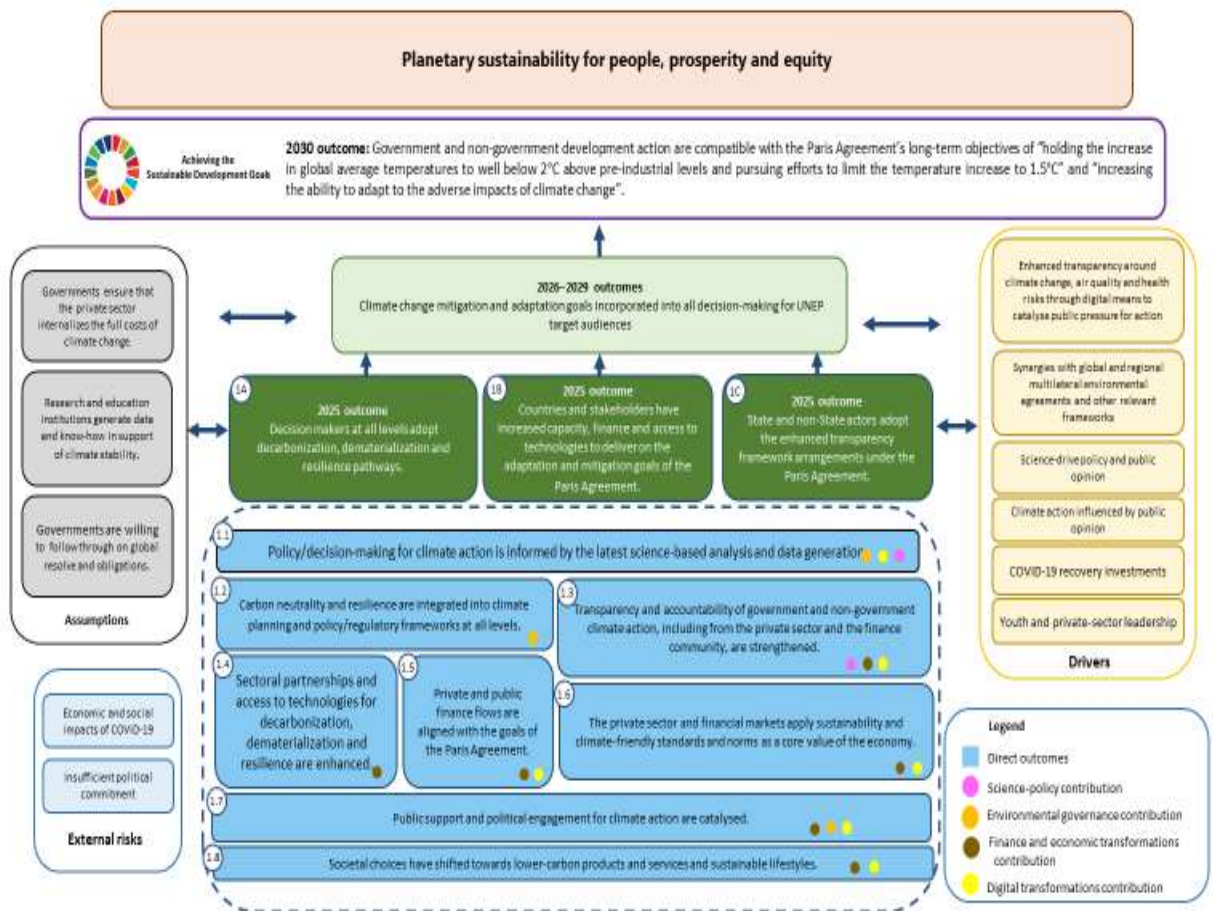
Planetary sustainability for people, prosperity and equity

Achieving the Sustainable Development Goals

2030 outcome: Government and non-government development action are compatible with the Paris Agreement's long-term objectives of "holding the increase in global average temperatures to well below 2°C above pre-industrial levels and pursuing efforts to limit the temperature increase to 1.5°C" and "increasing the ability to adapt to the adverse impacts of climate change".

Governments ensure that the private sector internalizes the full costs of climate change.

Research and education institutions generate data and know-how in support of climate stability.

Governments are willing to follow through on global resolve and obligations.

Assumptions

2026–2029 outcomes
Climate change mitigation and adaptation goals incorporated into all decision-making for UNEP target audiences

1A
2025 outcome
Decision makers at all levels adopt decarbonization, dematerialization and resilience pathways.

1B
2025 outcome
Countries and stakeholders have increased capacity, finance and access to technologies to deliver on the adaptation and mitigation goals of the Paris Agreement.

1C
2025 outcome
State and non-State actors adopt the enhanced transparency framework arrangements under the Paris Agreement.

Enhanced transparency around climate change, air quality and health risks through digital means to catalyse public pressure for action

Synergies with global and regional multilateral environmental agreements and other relevant frameworks

Science-drive policy and public opinion

Climate action influenced by public opinion

COVID-19 recovery investments

Youth and private-sector leadership

Drivers

1.1 Policy/decision-making for climate action is informed by the latest science-based analysis and data generation

1.2 Carbon neutrality and resilience are integrated into climate planning and policy/regulatory frameworks at all levels.

1.3 Transparency and accountability of government and non-government climate action, including from the private sector and the finance community, are strengthened.

1.4 Sectoral partnerships and access to technologies for decarbonization, dematerialization and resilience are enhanced

1.5 Private and public finance flows are aligned with the goals of the Paris Agreement.

1.6 The private sector and financial markets apply sustainability and climate-friendly standards and norms as a core value of the economy.

1.7 Public support and political engagement for climate action are catalysed.

1.8 Societal choices have shifted towards lower-carbon products and services and sustainable lifestyles.

Economic and social impacts of COVID-19

Insufficient political commitment

External risks

Legend
Direct outcomes
Science-policy contribution
Environmental governance contribution
Finance and economic transformations contribution
Digital transformations contribution